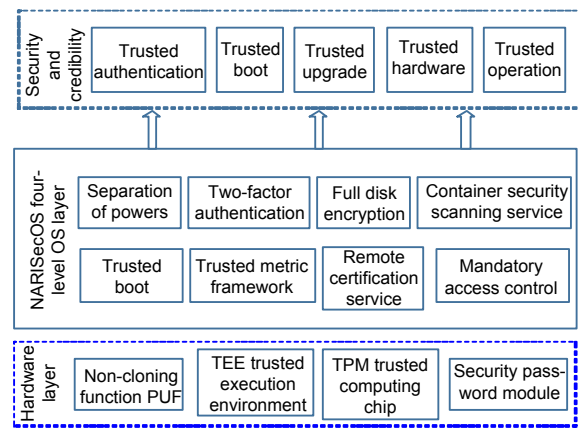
Security and credibility

Trusted authentication

Trusted boot

Trusted upgrade

Trusted hardware

Trusted operation

NARISecOS four-level OS layer

Separation of powers

Two-factor authentication

Full disk encryption

Container security scanning service

Trusted boot

Trusted metric framework

Remote certification service

Mandatory access control

Hardware layer

Non-cloning function PUF

TEE trusted execution environment

TPM trusted computing chip

Security password module